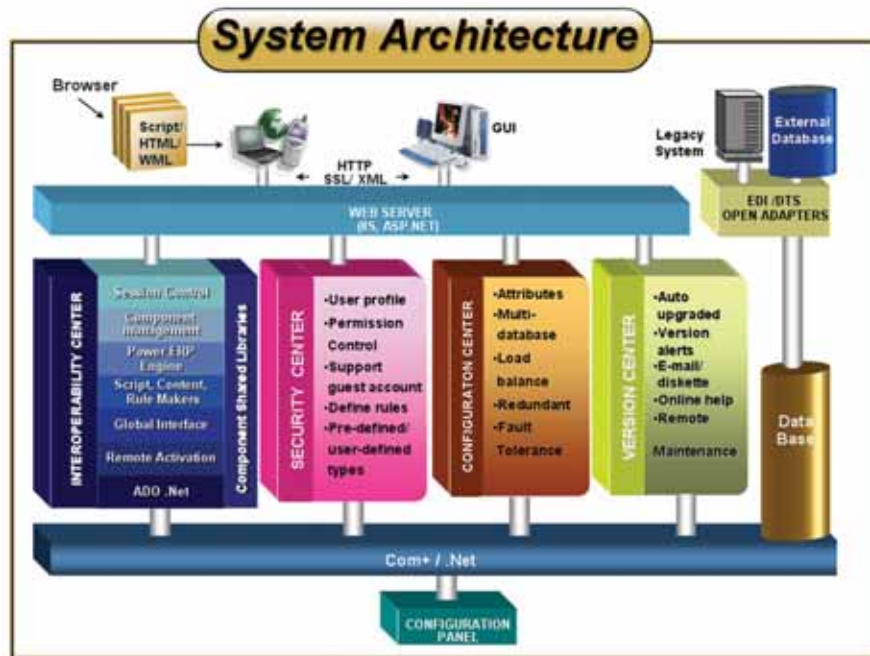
System Architecture

Browser

Script/ HTML/ WML

HTTP SSL/ XML

GUI

Legacy System

External Database

EDI /DTS OPEN ADAPTERS

WEB SERVER (IIS, ASP.NET)

INTEROPERABILITY CENTER

Session Control

Component Management

Power ERP Engine

Script, Content, Rule Makers

Global Interface

Remote Activation

ADO .Net

Component Shared Libraries

SECURITY CENTER

•User profile
•Permission Control
•Support guest account
•Define rules
•Pre-defined/ user-defined types

CONFIGURATON CENTER

•Attributes
•Multi-database
•Load balance
•Redundant
•Fault Tolerance

VERSION CENTER

•Auto upgraded
•Version alerts
•E-mail/ diskette
•Online help
•Remote Maintenance

Data Base

Com+ / .Net

CONFIGURATION PANEL